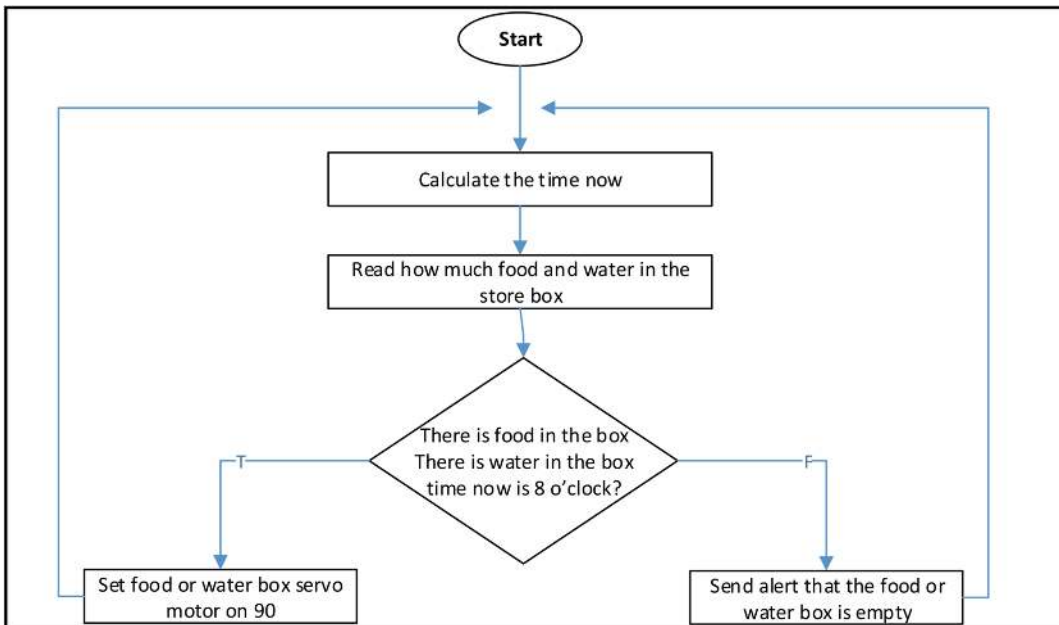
Start

Calculate the time now

Read how much food and water in the store box

There is food in the box
There is water in the box
time now is 8 o'clock?

T

F

Set food or water box servo motor on 90

Send alert that the food or water box is empty